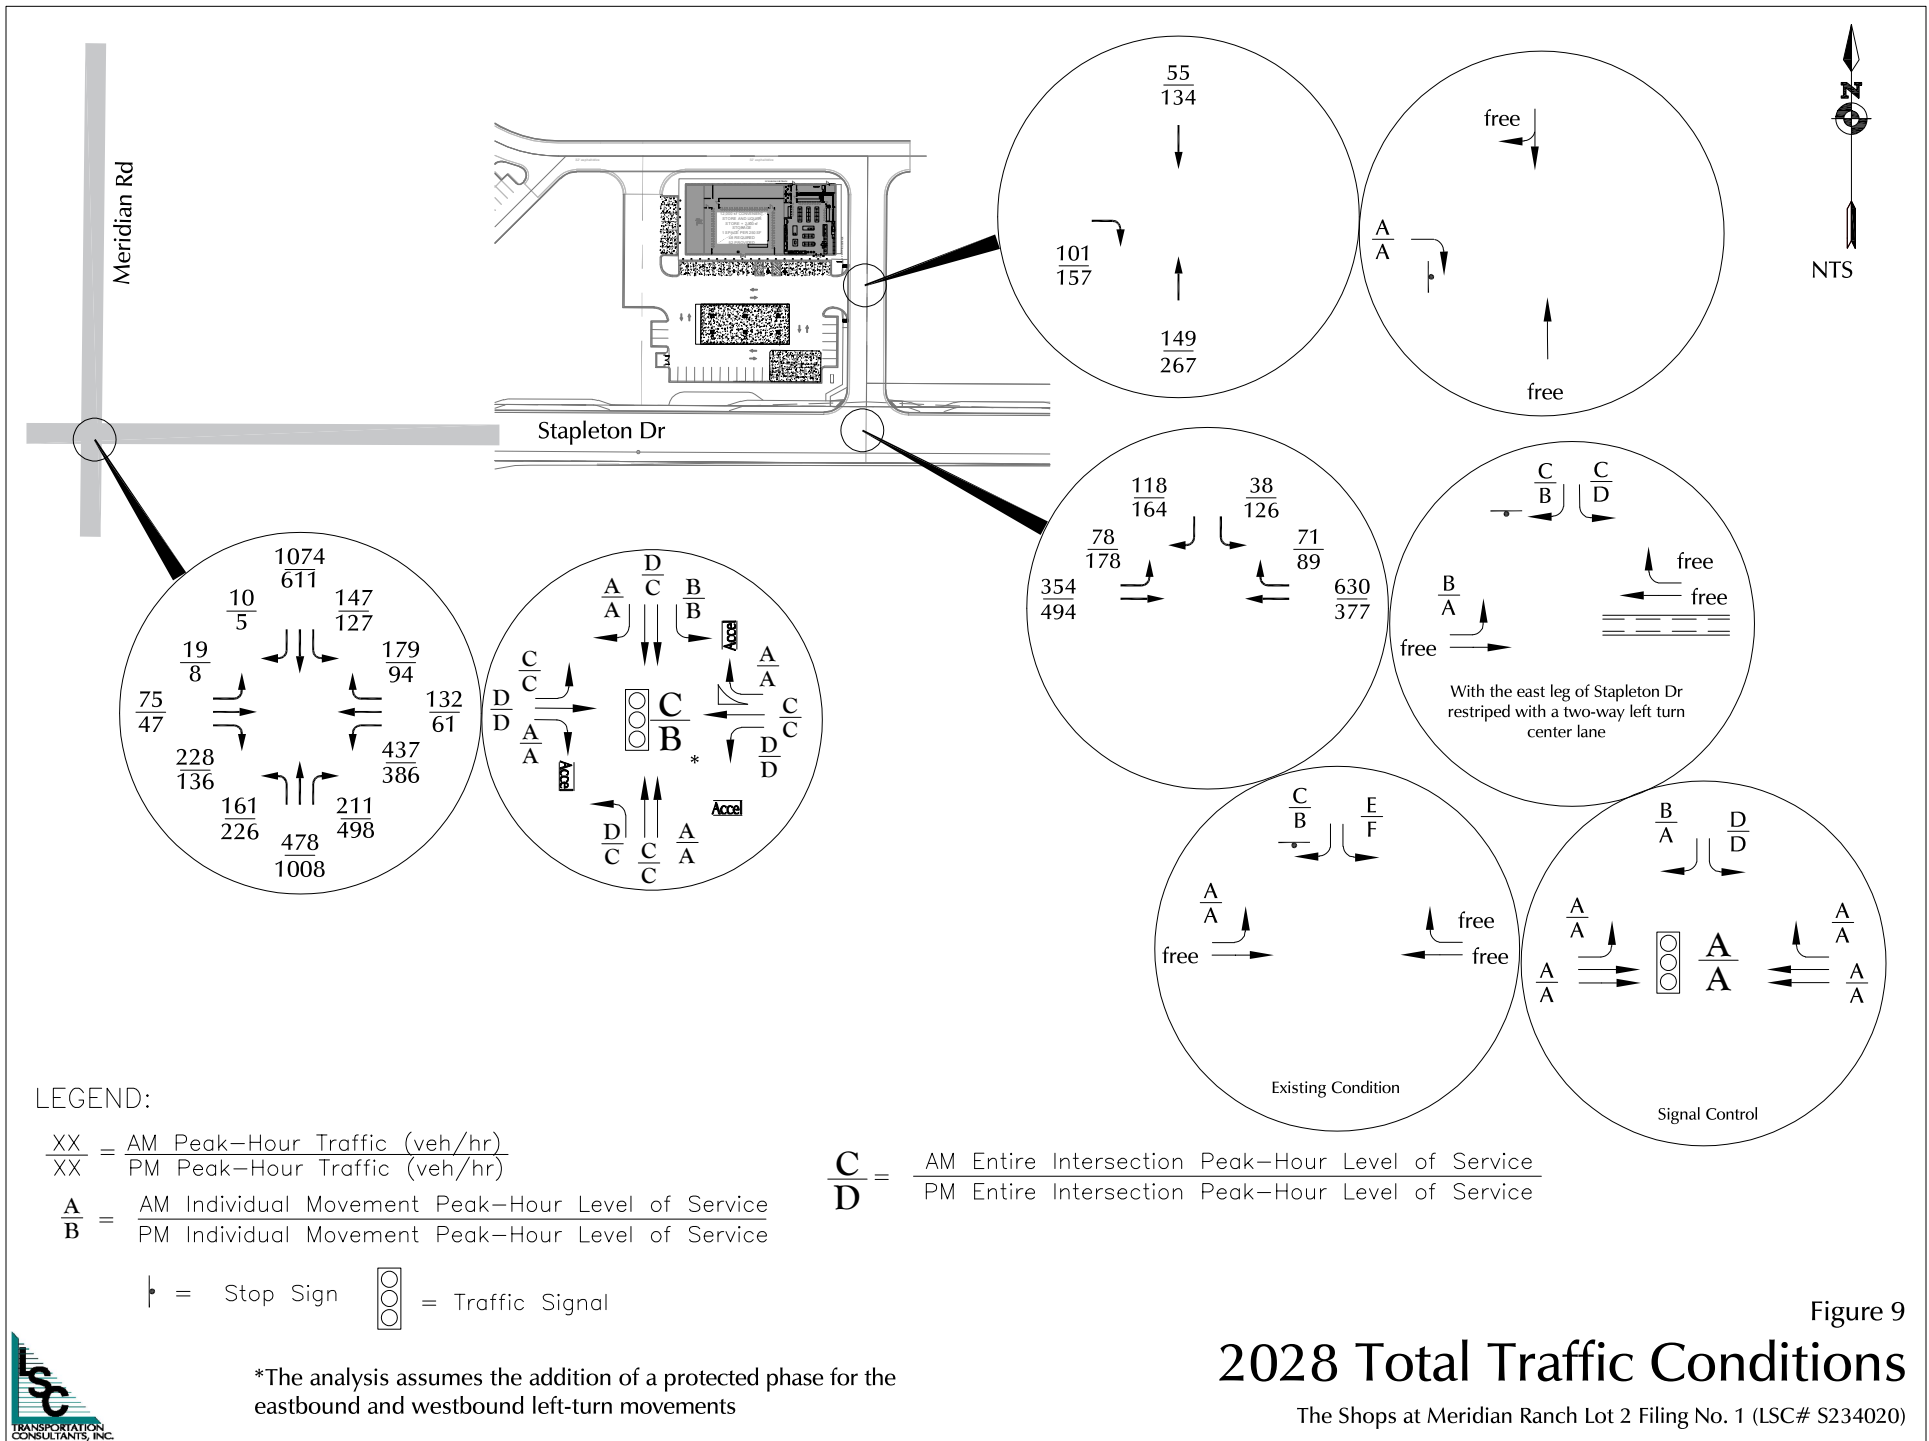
Meridian Rd

Stapleton Dr

N

NTS

$\frac{55}{134}$

$\frac{101}{157}$

$\frac{149}{267}$

free

$\frac{A}{A}$

free

$\frac{118}{164}$ $\frac{38}{126}$

$\frac{78}{178}$ $\frac{71}{89}$

$\frac{354}{494}$ $\frac{630}{377}$

$\frac{C}{B}$ $\frac{C}{D}$

free

$\frac{B}{A}$

free

free

With the east leg of Stapleton Dr restriped with a two-way left turn center lane

$\frac{1074}{611}$

$\frac{10}{5}$ $\frac{147}{127}$

$\frac{19}{8}$ $\frac{179}{94}$

$\frac{75}{47}$ $\frac{132}{61}$

$\frac{228}{136}$ $\frac{437}{386}$

$\frac{161}{226}$ $\frac{211}{498}$

$\frac{478}{1008}$

$\frac{D}{C}$

$\frac{A}{A}$ $\frac{B}{B}$

Accel

$\frac{C}{C}$ $\frac{A}{A}$

$\frac{D}{D}$ $\frac{C}{B}$ $\frac{C}{C}$

$\frac{A}{A}$ * $\frac{D}{D}$

Accel

Accel

$\frac{D}{C}$ $\frac{C}{C}$ $\frac{A}{A}$

$\frac{C}{B}$ $\frac{E}{F}$

$\frac{A}{A}$

free

free

free

Existing Condition

$\frac{B}{A}$ $\frac{D}{D}$

$\frac{A}{A}$ $\frac{A}{A}$

$\frac{A}{A}$ $\frac{A}{A}$ $\frac{A}{A}$

Signal Control

LEGEND:

$\frac{XX}{XX}$ = $\frac{\text{AM Peak-Hour Traffic (veh/hr)}}{\text{PM Peak-Hour Traffic (veh/hr)}}$

$\frac{A}{B}$ = $\frac{\text{AM Individual Movement Peak-Hour Level of Service}}{\text{PM Individual Movement Peak-Hour Level of Service}}$

= Stop Sign = Traffic Signal

$\frac{C}{D}$ = $\frac{\text{AM Entire Intersection Peak-Hour Level of Service}}{\text{PM Entire Intersection Peak-Hour Level of Service}}$

*The analysis assumes the addition of a protected phase for the eastbound and westbound left-turn movements

LSC TRANSPORTATION CONSULTANTS, INC.

Figure 9

2028 Total Traffic Conditions

The Shops at Meridian Ranch Lot 2 Filing No. 1 (LSC# S234020)